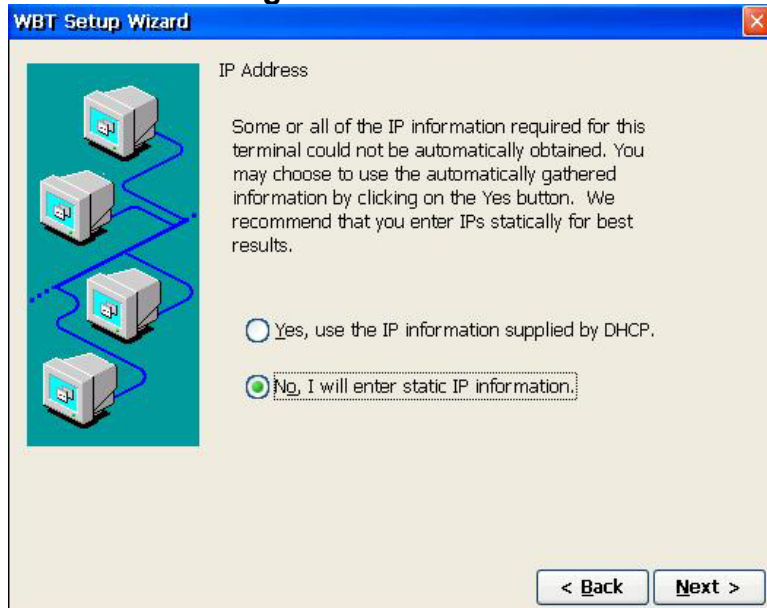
WBT Setup Wizard

IP Address

Some or all of the IP information required for this terminal could not be automatically obtained. You may choose to use the automatically gathered information by clicking on the Yes button. We recommend that you enter IPs statically for best results.

Yes, use the IP information supplied by DHCP.

No, I will enter static IP information.

< Back

Next >